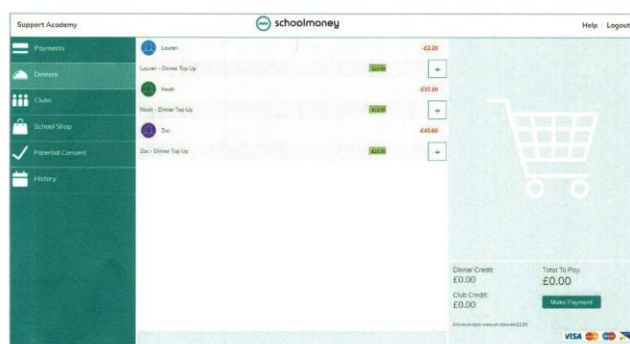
Support Academy

schoolmoney

Help | Logout

Payments

Dinners

Clubs

School Shop

Parental Consent

History

Lauren

-£2.20

Lauren - Dinner Top Up

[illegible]

+

Noah

-£17.20

Noah - Dinner Top Up

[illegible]

+

Zoe

-£42.60

Zoe - Dinner Top Up

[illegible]

+

Dinner Credit:
£0.00

Total To Pay:
£0.00

Club Credit:
£0.00

Make Payment

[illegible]

VISA